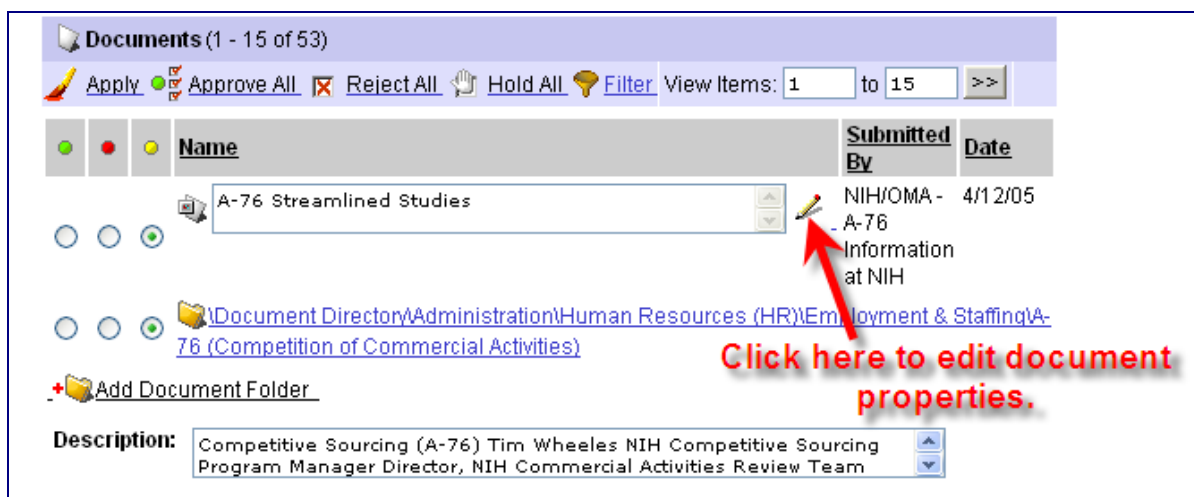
Documents (1 - 15 of 53)

Apply Approve All Reject All Hold All Filter View Items: 1 to 15 >>

| | | | Name | Submitted By | Date |
|---|---|---|---|---|---|
| | | | A-76 Streamlined Studies | NIH/OMA - A-76 Information at NIH | 4/12/05 |
| | | | \Document Directory\Administration\Human Resources (HR)\Employment & Staffing\A-76 (Competition of Commercial Activities) | | |

Add Document Folder

Description: Competitive Sourcing (A-76) Tim Wheeles NIH Competitive Sourcing Program Manager Director, NIH Commercial Activities Review Team

Click here to edit document properties.